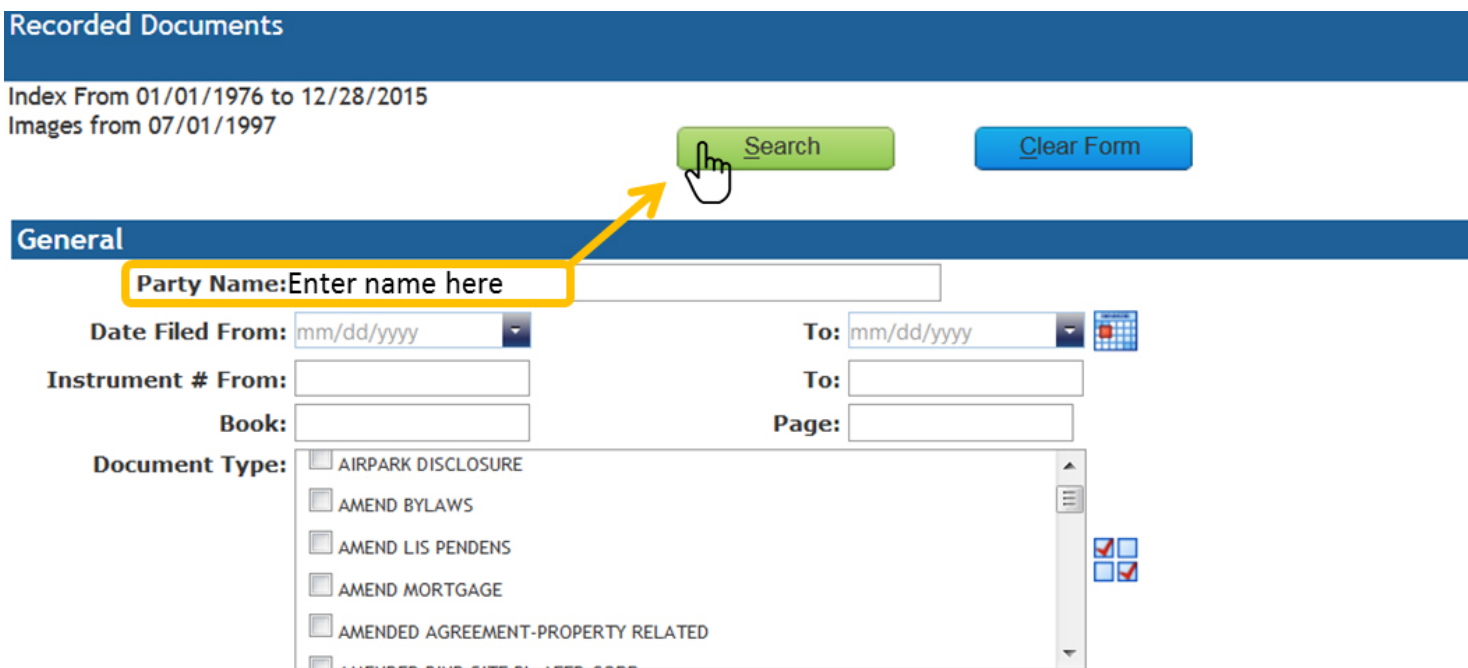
Recorded Documents

Index From 01/01/1976 to 12/28/2015
Images from 07/01/1997

Search

Clear Form

General

Party Name: Enter name here

Date Filed From: mm/dd/yyyy To: mm/dd/yyyy

Instrument # From: To:

Book: Page:

Document Type:
AIRPARK DISCLOSURE
AMEND BYLAWS
AMEND LIS PENDENS
AMEND MORTGAGE
AMENDED AGREEMENT-PROPERTY RELATED
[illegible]